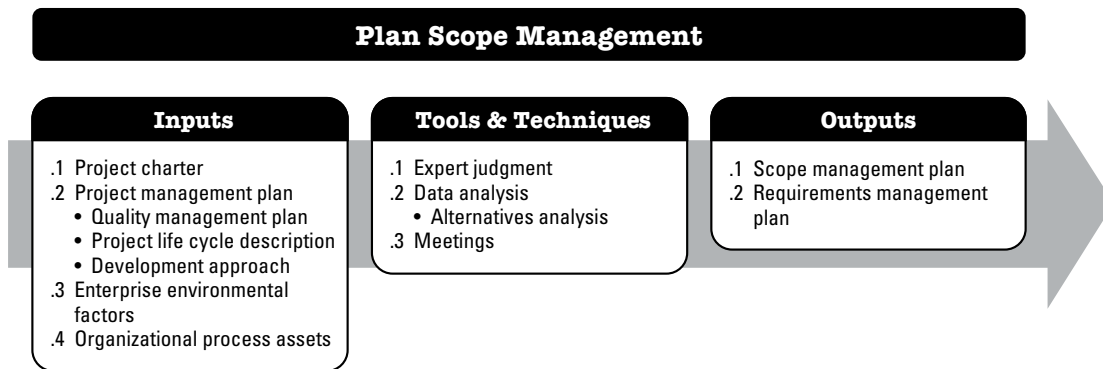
Plan Scope Management

Inputs

.1 Project charter
.2 Project management plan
• Quality management plan
• Project life cycle description
• Development approach
.3 Enterprise environmental factors
.4 Organizational process assets

Tools & Techniques

.1 Expert judgment
.2 Data analysis
• Alternatives analysis
.3 Meetings

Outputs

.1 Scope management plan
.2 Requirements management plan